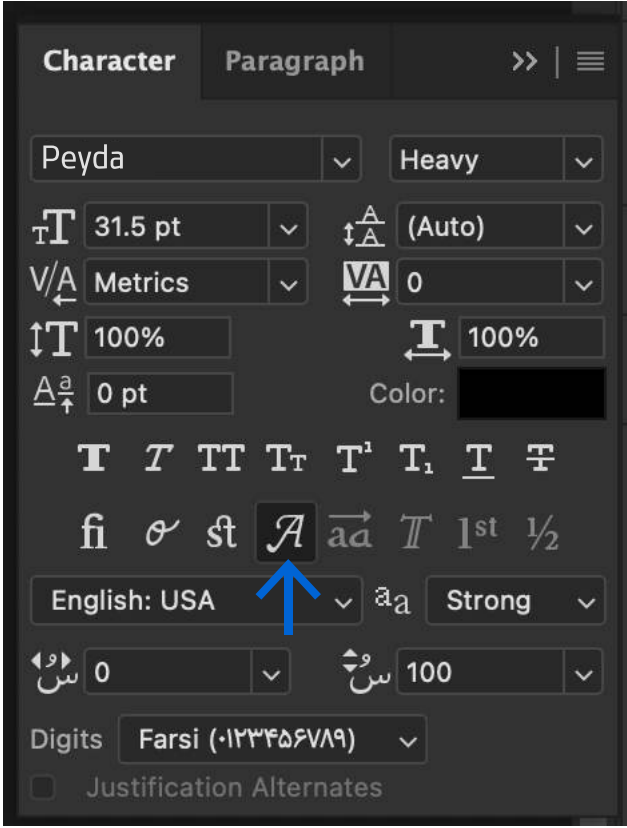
Character Paragraph >>

Peyda
Heavy
31.5 pt
(Auto)
V/A Metrics
VA 0
100%
100%
0 pt
Color:

T T TT Tт T¹ T₁ T T

fi st $\mathcal{A}$ aa T 1st ½

English: USA
aa Strong
0
100

Digits Farsi (۰۱۲۳۴۵۶۷۸۹)

Justification Alternates